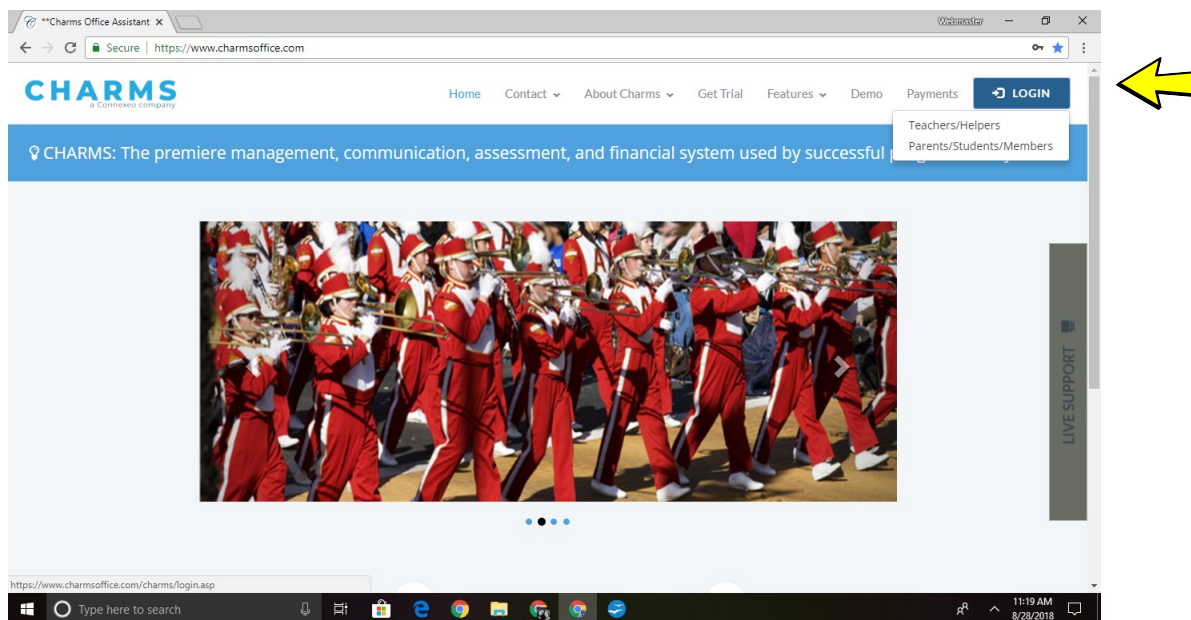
**Charms Office Assistant ×

Webmaster

Secure | https://www.charmsoffice.com

CHARMS
a Connexeo company

Home Contact About Charms Get Trial Features Demo Payments LOGIN

Teachers/Helpers
Parents/Students/Members

CHARMS: The premiere management, communication, assessment, and financial system used by successful p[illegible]

LIVE SUPPORT

https://www.charmsoffice.com/charms/login.asp

Type here to search

11:19 AM
8/28/2018